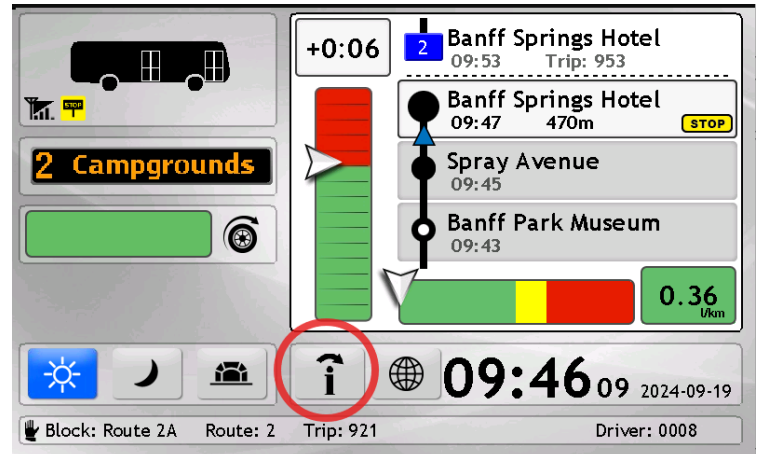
STOP

2 Campgrounds

+0:06

2 Banff Springs Hotel
09:53 Trip: 953

Banff Springs Hotel
09:47 470m STOP

Spray Avenue
09:45

Banff Park Museum
09:43

0.36
l/km

09:46 09 2024-09-19

Block: Route 2A Route: 2 Trip: 921 Driver: 0008